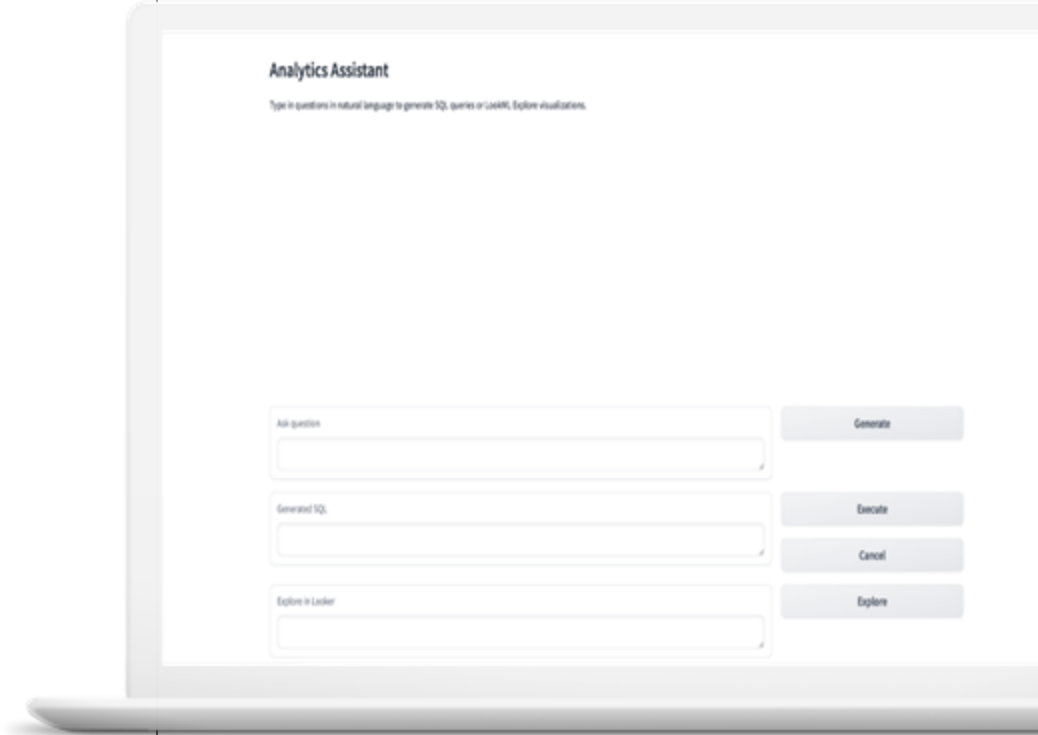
Analytics Assistant

Type in questions in natural language to generate SQL queries or LookML Explore visualizations.

Ask question

Generate

Generated SQL

Execute

Cancel

Explore in Looker

Explore